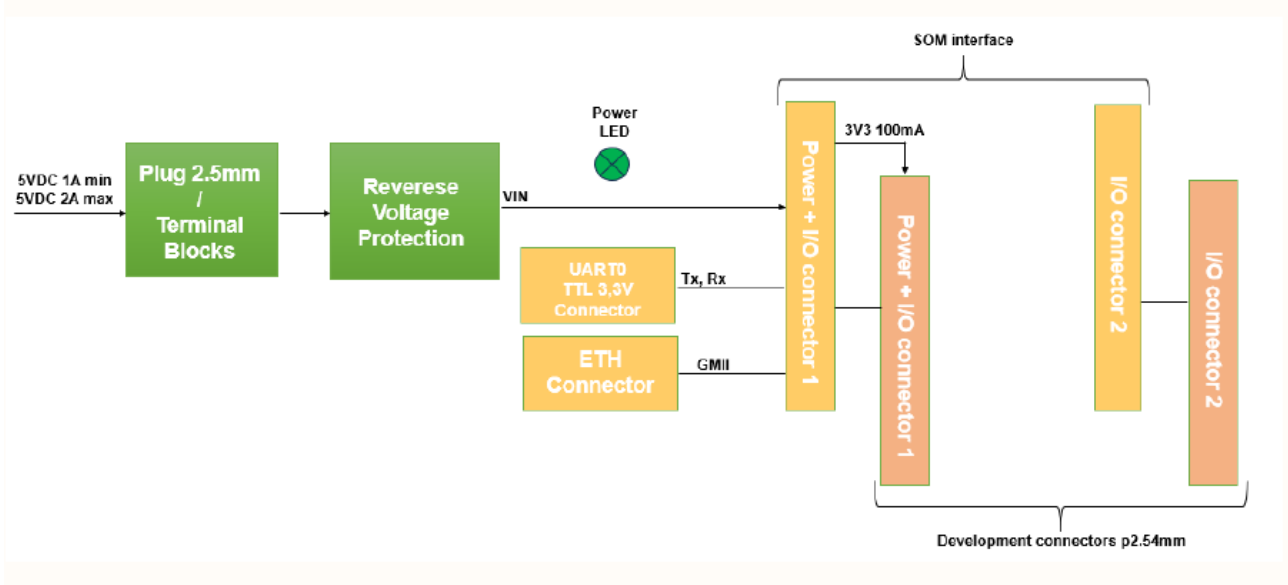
SOM interface

5VDC 1A min
5VDC 2A max

Plug 2.5mm / Terminal Blocks

Reverese Voltage Protection

Power LED

VIN

3V3 100mA

Power + I/O connector 1

Power + I/O connector 1

I/O connector 2

I/O connector 2

UART0 TTL 3,3V Connector

Tx, Rx

ETH Connector

GMII

Development connectors p2.54mm